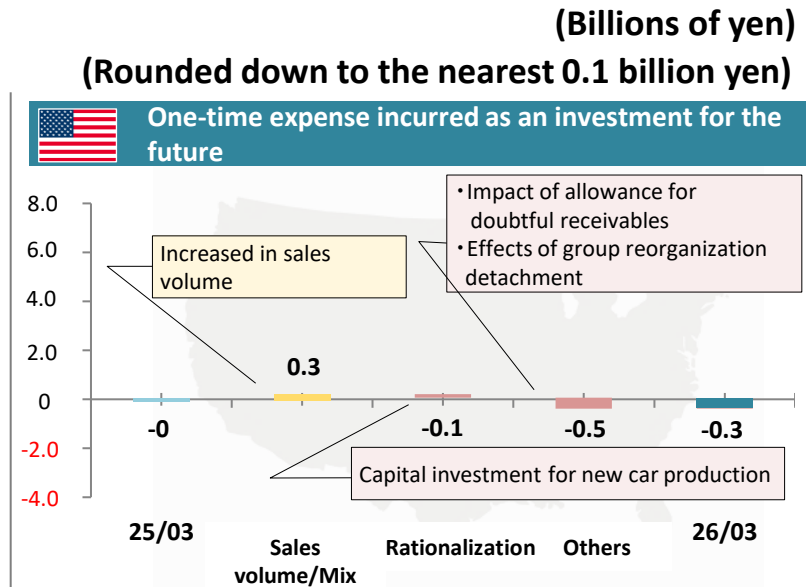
(Billions of yen)
(Rounded down to the nearest 0.1 billion yen)

One-time expense incurred as an investment for the future

・Impact of allowance for doubtful receivables
・Effects of group reorganization detachment

Increased in sales volume

8.0
6.0
4.0
2.0
0
-2.0
-4.0

0.3
-0
-0.1
-0.5
-0.3

Capital investment for new car production

25/03
Sales volume/Mix
Rationalization
Others
26/03